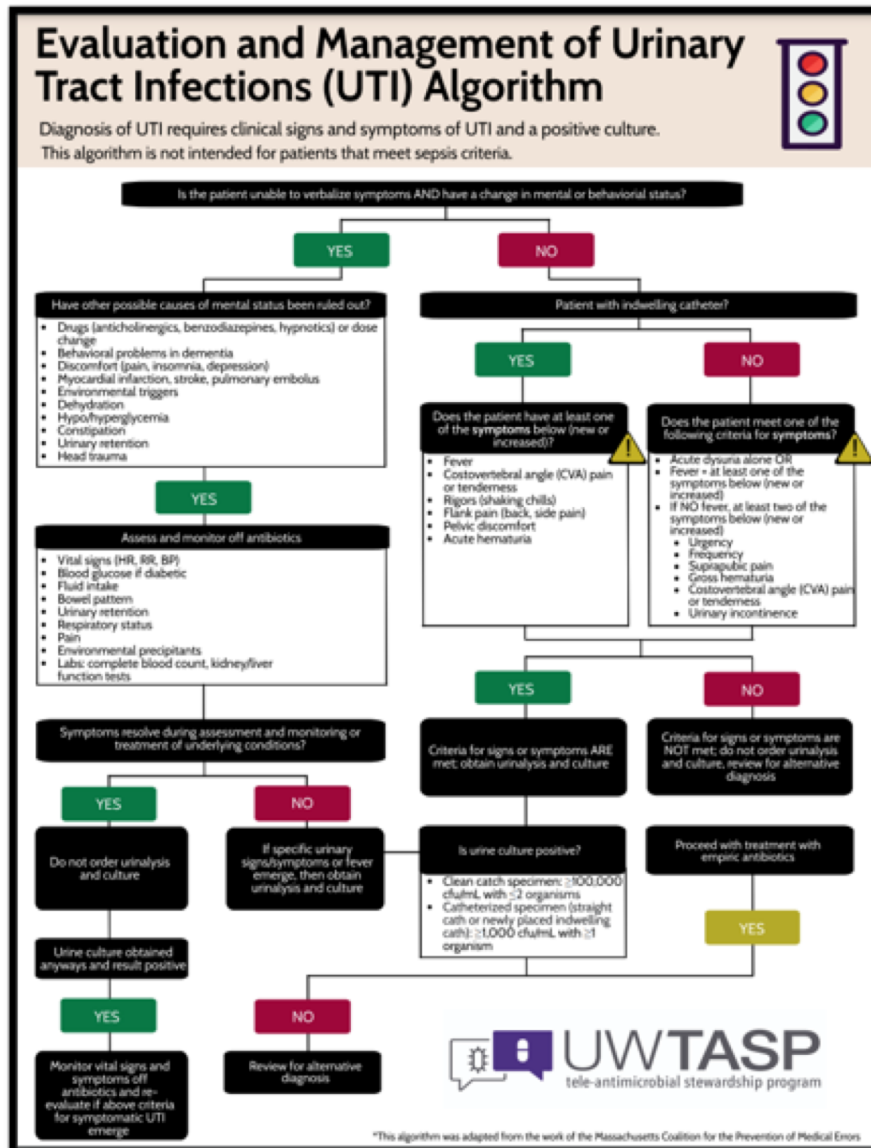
Evaluation and Management of Urinary Tract Infections (UTI) Algorithm

Diagnosis of UTI requires clinical signs and symptoms of UTI and a positive culture. This algorithm is not intended for patients that meet sepsis criteria.

Is the patient unable to verbalize symptoms AND have a change in mental or behaviorial status?

YES

NO

Have other possible causes of mental status been ruled out?

- Drugs (anticholinergics, benzodiazepines, hypnotics) or dose change
- Behavioral problems in dementia
- Discomfort (pain, insomnia, depression)
- Myocardial infarction, stroke, pulmonary embolus
- Environmental triggers
- Dehydration
- Hypo/hyperglycemia
- Constipation
- Urinary retention
- Head trauma

YES

Assess and monitor off antibiotics

- Vital signs (HR, RR, BP)
- Blood glucose if diabetic
- Fluid intake
- Bowel pattern
- Urinary retention
- Respiratory status
- Pain
- Environmental precipitants
- Labs: complete blood count, kidney/liver function tests

Symptoms resolve during assessment and monitoring or treatment of underlying conditions?

YES

NO

Do not order urinalysis and culture

If specific urinary signs/symptoms or fever emerge, then obtain urinalysis and culture

Urine culture obtained anyways and result positive

YES

Monitor vital signs and symptoms off antibiotics and re-evaluate if above criteria for symptomatic UTI emerge

Patient with indwelling catheter?

YES

NO

Does the patient have at least one of the symptoms below (new or increased)?

- Fever
- Costovertebral angle (CVA) pain or tenderness
- Rigors (shaking chills)
- Flank pain (back, side pain)
- Pelvic discomfort
- Acute hematuria

Does the patient meet one of the following criteria for symptoms?

- Acute dysuria alone OR
- Fever + at least one of the symptoms below (new or increased)
- If NO fever, at least two of the symptoms below (new or increased)
  - Urgency
  - Frequency
  - Suprapubic pain
  - Gross hematuria
  - Costovertebral angle (CVA) pain or tenderness
  - Urinary incontinence

YES

NO

Criteria for signs or symptoms ARE met; obtain urinalysis and culture

Criteria for signs or symptoms are NOT met; do not order urinalysis and culture, review for alternative diagnosis

Is urine culture positive?

- Clean catch specimen: $\geq$100,000 cfu/mL with $\leq$2 organisms
- Catheterized specimen (straight cath or newly placed indwelling cath): $\geq$1,000 cfu/mL with $\geq$1 organism

Proceed with treatment with empiric antibiotics

YES

NO

Review for alternative diagnosis

UWTASP
tele-antimicrobial stewardship program

*This algorithm was adapted from the work of the Massachusetts Coalition for the Prevention of Medical Errors